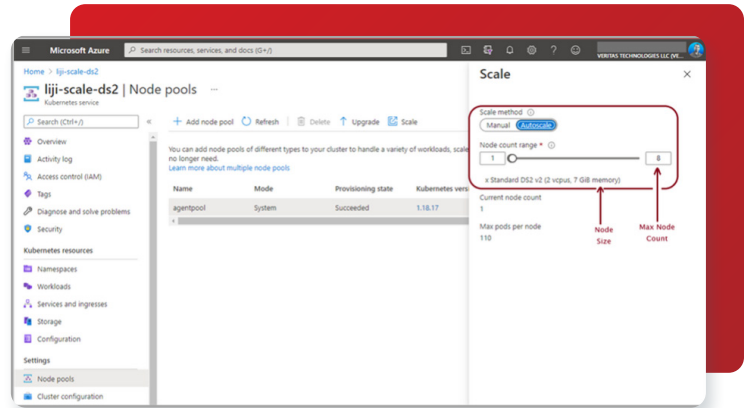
Microsoft Azure

Search resources, services, and docs (G+/)

VERITAS TECHNOLOGIES LLC (VE...

Home > liji-scale-ds2

liji-scale-ds2 | Node pools ...

Kubernetes service

Search (Ctrl+/)

«

Overview

Activity log

Access control (IAM)

Tags

Diagnose and solve problems

Security

Kubernetes resources

Namespaces

Workloads

Services and ingresses

Storage

Configuration

Settings

Node pools

Cluster configuration

+ Add node pool

Refresh

Delete

Upgrade

Scale

You can add node pools of different types to your cluster to handle a variety of workloads, scale no longer need.

Learn more about multiple node pools

| Name | Mode | Provisioning state | Kubernetes vers |
|---|---|---|---|
| agentpool | System | Succeeded | 1.18.17 |

Scale

Scale method

Manual

Autoscale

Node count range *

1

8

x Standard DS2 v2 (2 vcpus, 7 GiB memory)

Current node count

1

Max pods per node

110

Node Size

Max Node Count